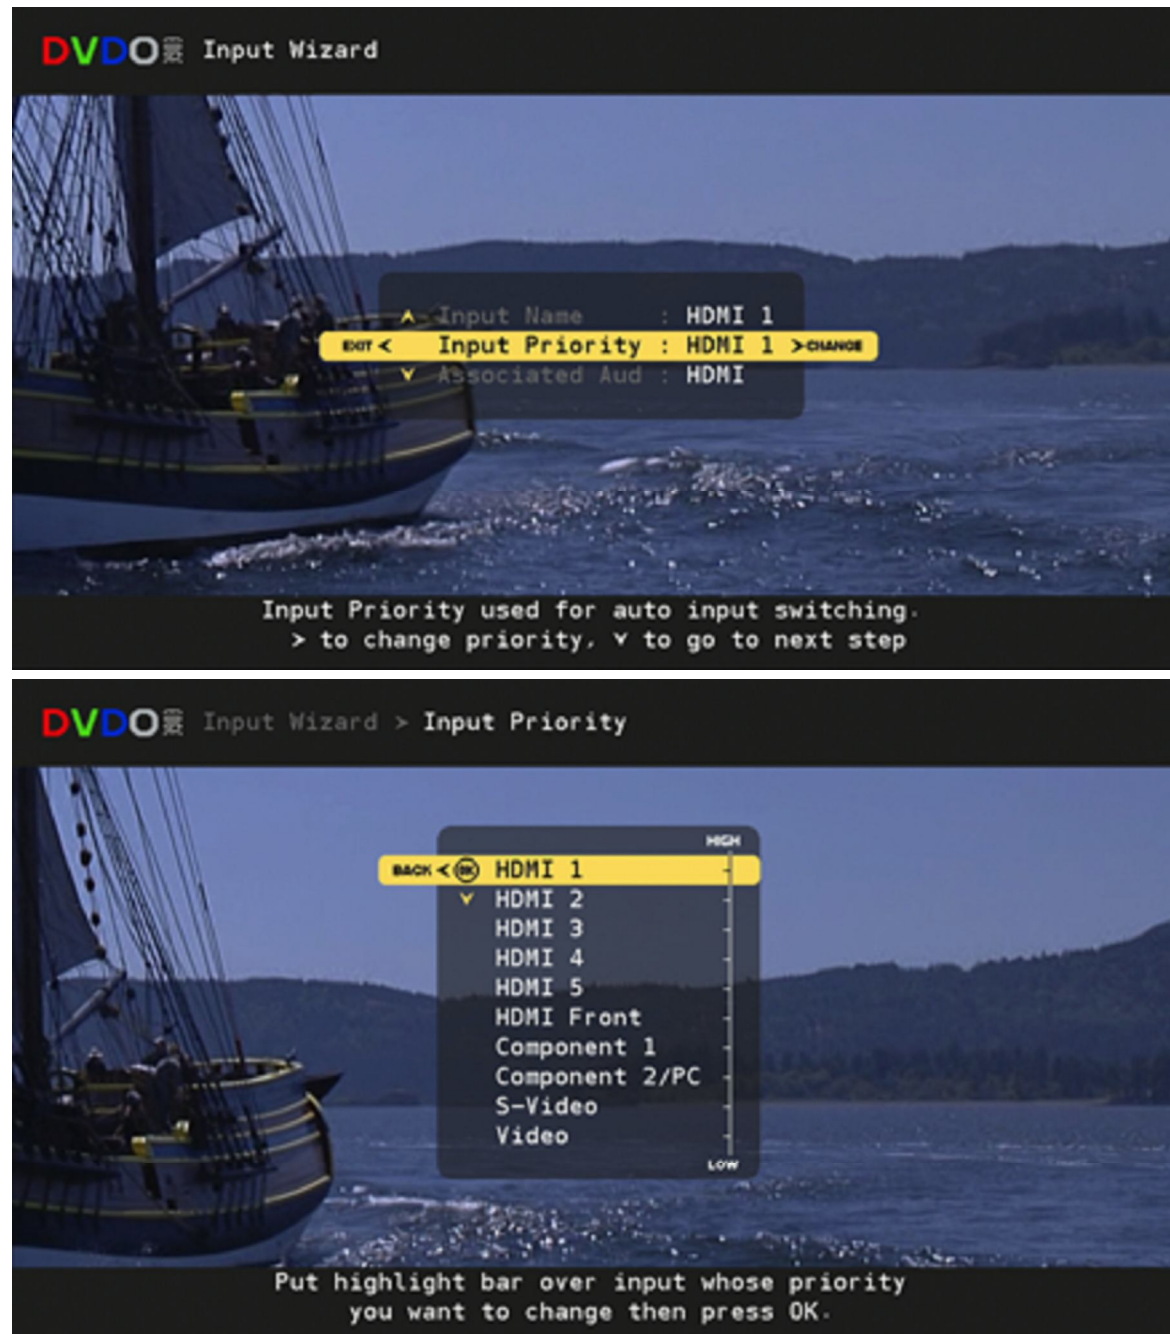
DVDO Input Wizard

Input Name : HDMI 1
EXIT < Input Priority : HDMI 1 > CHANGE
Associated Aud : HDMI

Input Priority used for auto input switching.
> to change priority, ∨ to go to next step

DVDO Input Wizard > Input Priority

HIGH
BACK < OK HDMI 1
HDMI 2
HDMI 3
HDMI 4
HDMI 5
HDMI Front
Component 1
Component 2/PC
S-Video
Video
LOW

Put highlight bar over input whose priority you want to change then press OK.